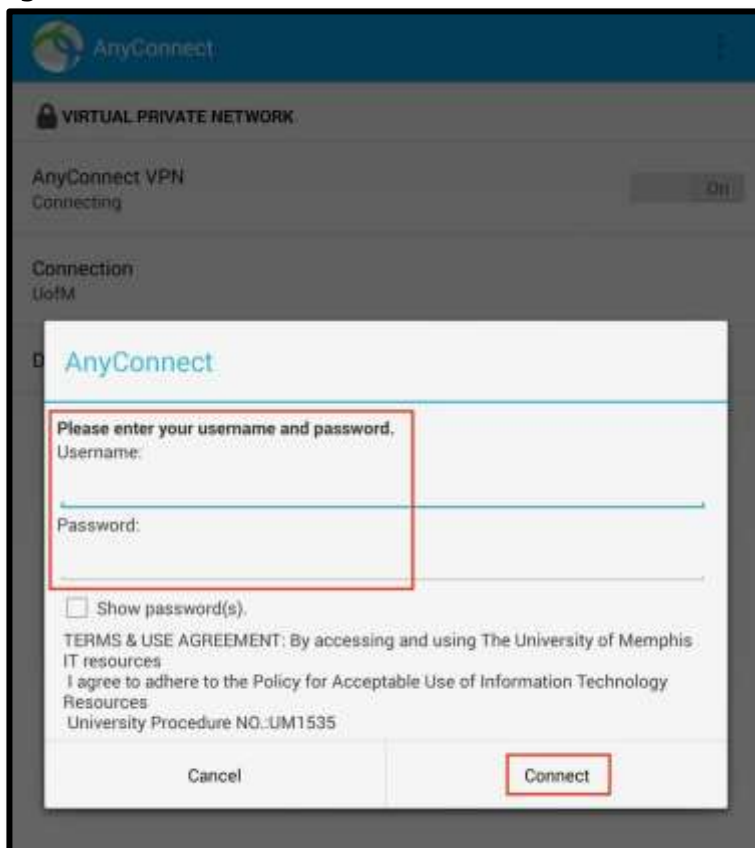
AnyConnect

VIRTUAL PRIVATE NETWORK

AnyConnect VPN
Connecting

On

Connection
UofM

D

AnyConnect

Please enter your username and password.
Username:

Password:

Show password(s).

TERMS & USE AGREEMENT: By accessing and using The University of Memphis IT resources
I agree to adhere to the Policy for Acceptable Use of Information Technology Resources
University Procedure NO.:UM1535

Cancel

Connect